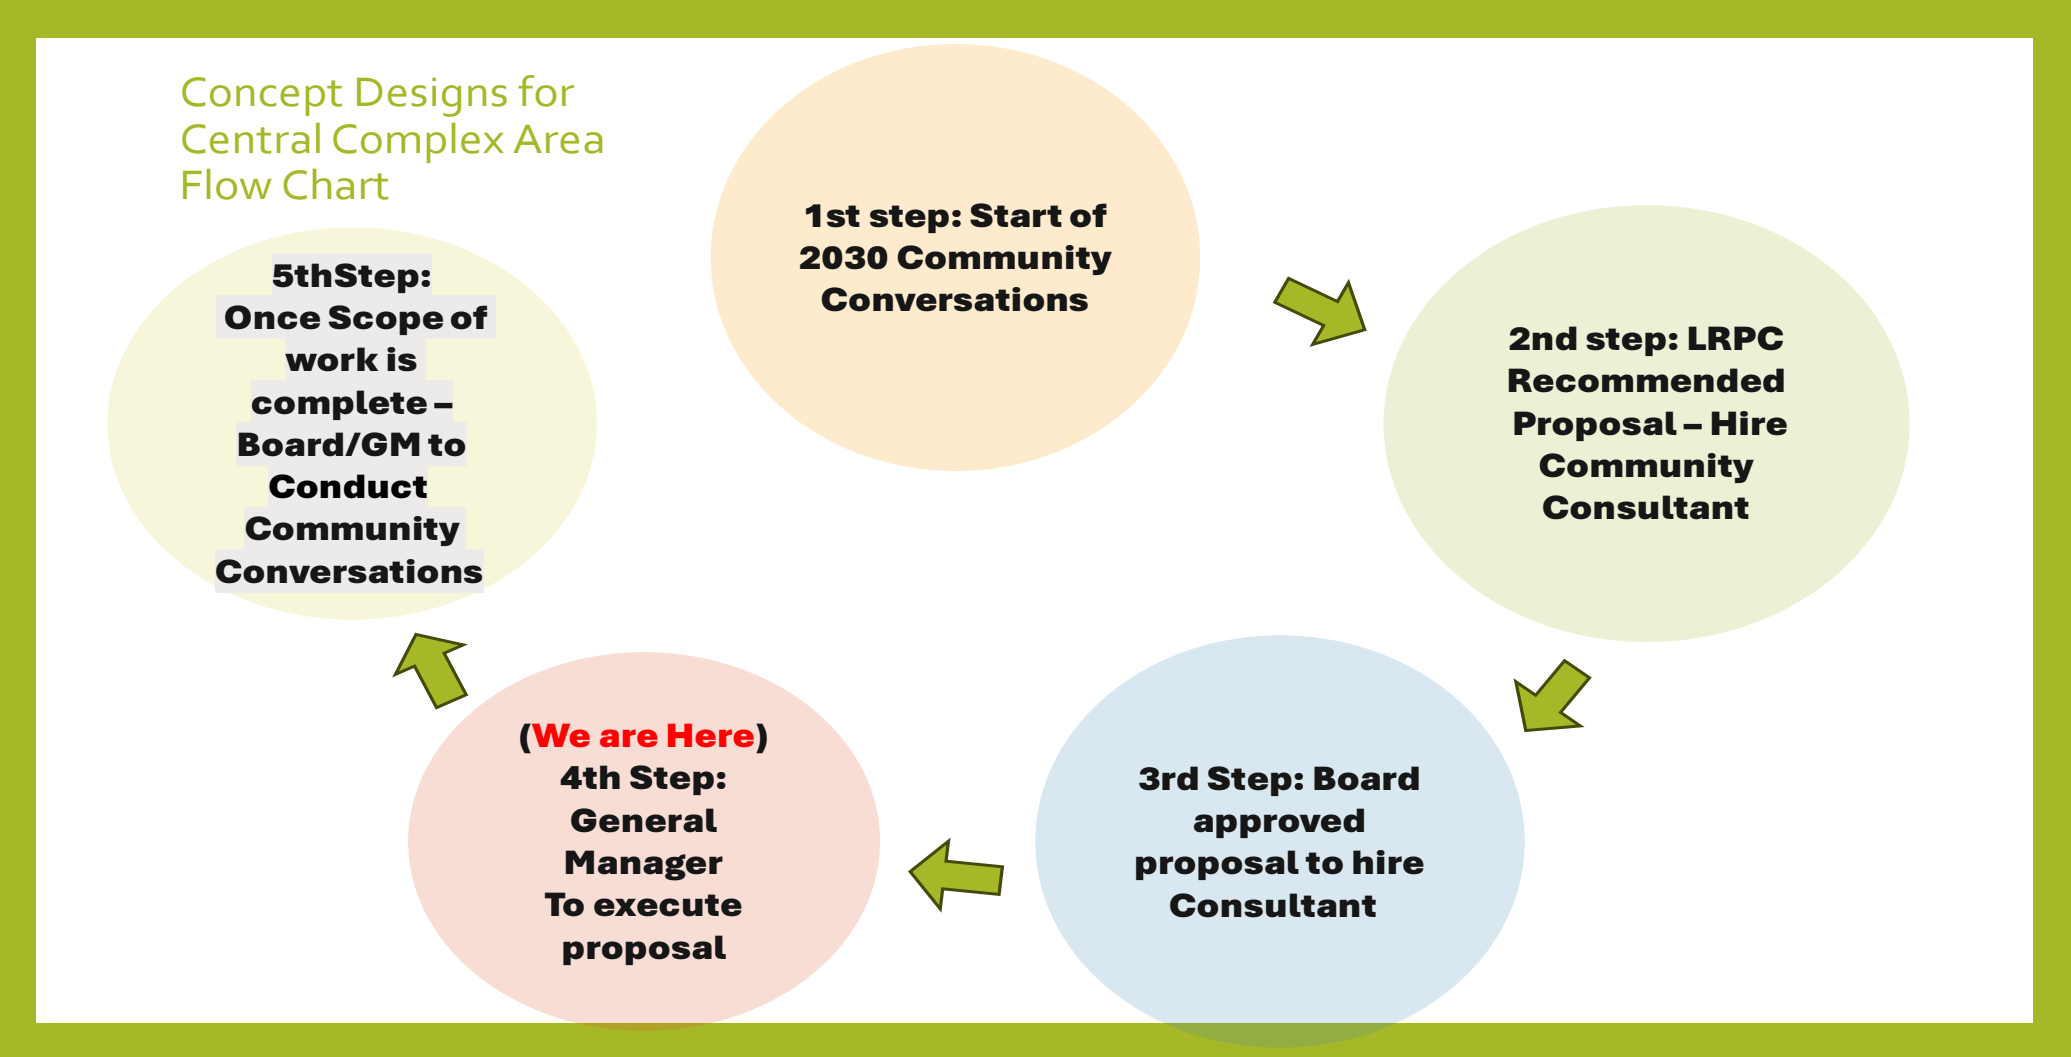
Concept Designs for Central Complex Area Flow Chart

1st step: Start of 2030 Community Conversations

2nd step: LRPC Recommended Proposal – Hire Community Consultant

3rd Step: Board approved proposal to hire Consultant

(We are Here) 4th Step: General Manager To execute proposal

5thStep: Once Scope of work is complete – Board/GM to Conduct Community Conversations